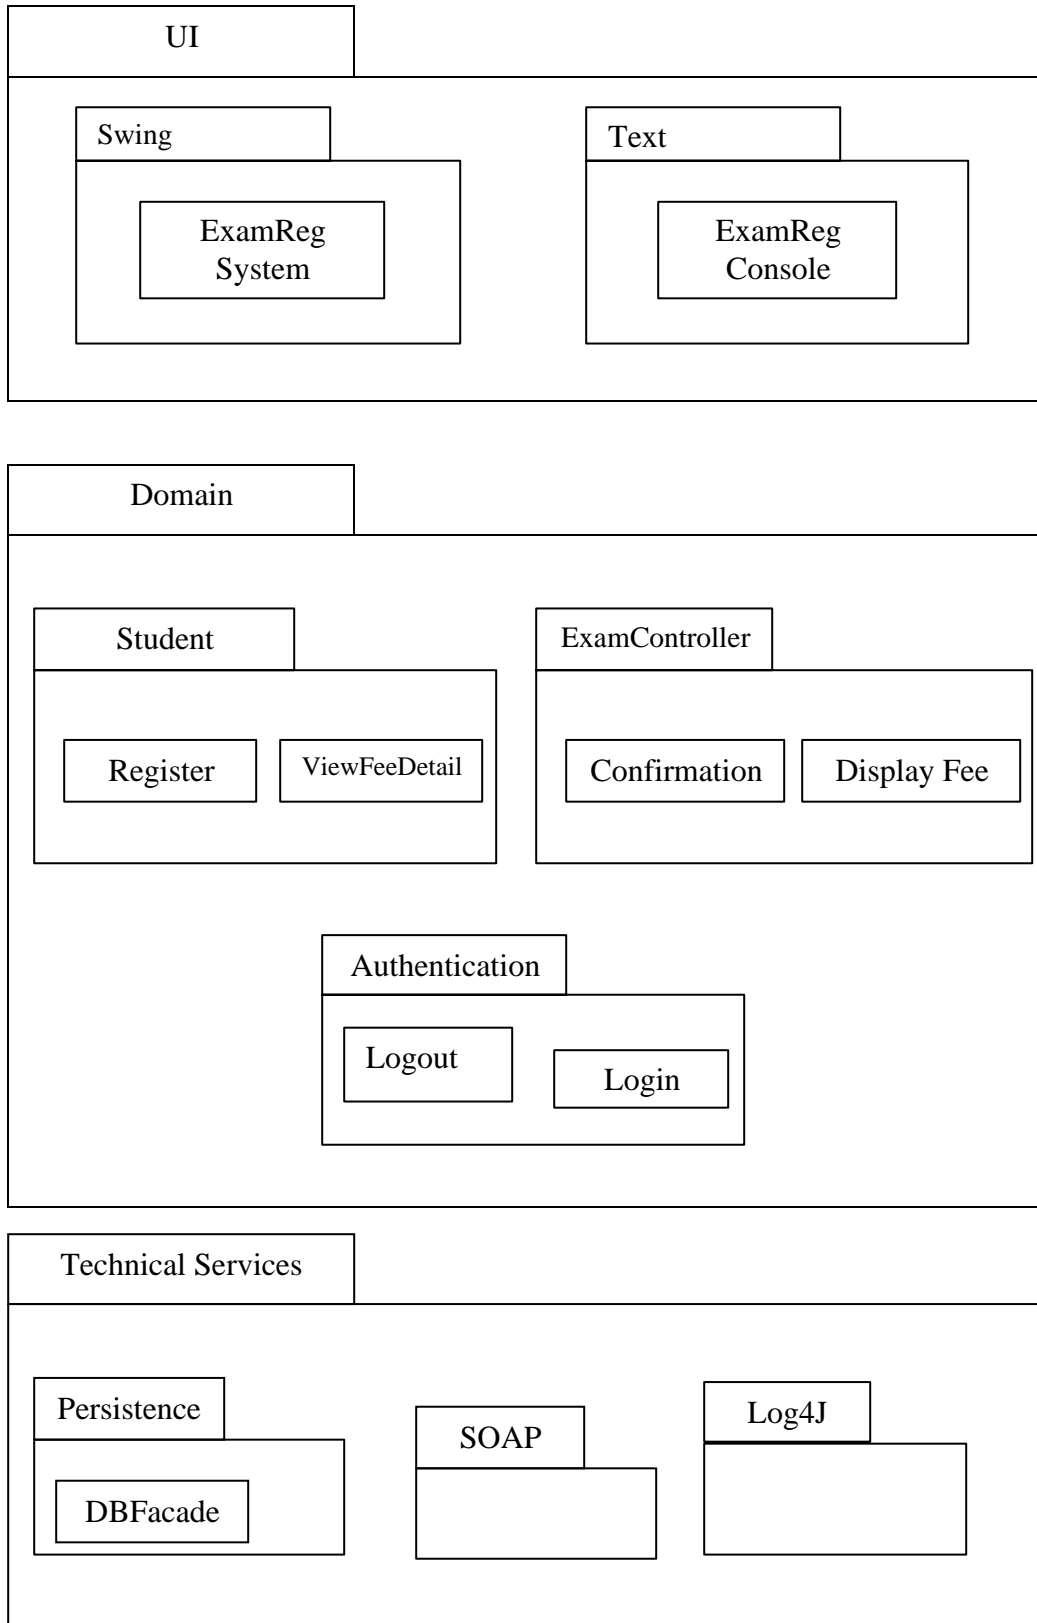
UI

Swing

ExamReg System

Text

ExamReg Console

Domain

Student

Register

ViewFeeDetail

ExamController

Confirmation

Display Fee

Authentication

Logout

Login

Technical Services

Persistence

DBFacade

SOAP

Log4J